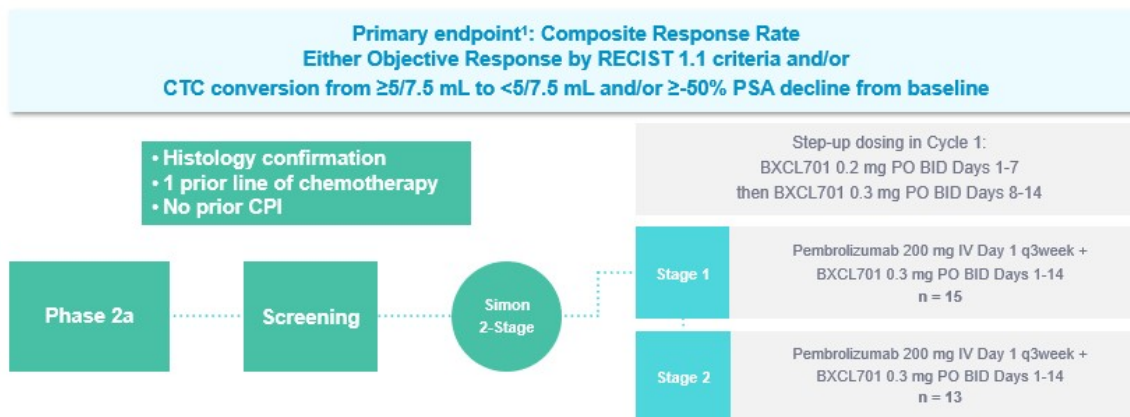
Primary endpoint¹: Composite Response Rate
Either Objective Response by RECIST 1.1 criteria and/or
CTC conversion from ≥5/7.5 mL to <5/7.5 mL and/or ≥-50% PSA decline from baseline

• Histology confirmation
• 1 prior line of chemotherapy
• No prior CPI

Step-up dosing in Cycle 1:
BXCL701 0.2 mg PO BID Days 1-7
then BXCL701 0.3 mg PO BID Days 8-14

Phase 2a

Screening

Simon 2-Stage

Stage 1

Pembrolizumab 200 mg IV Day 1 q3week + BXCL701 0.3 mg PO BID Days 1-14
n = 15

Stage 2

Pembrolizumab 200 mg IV Day 1 q3week + BXCL701 0.3 mg PO BID Days 1-14
n = 13